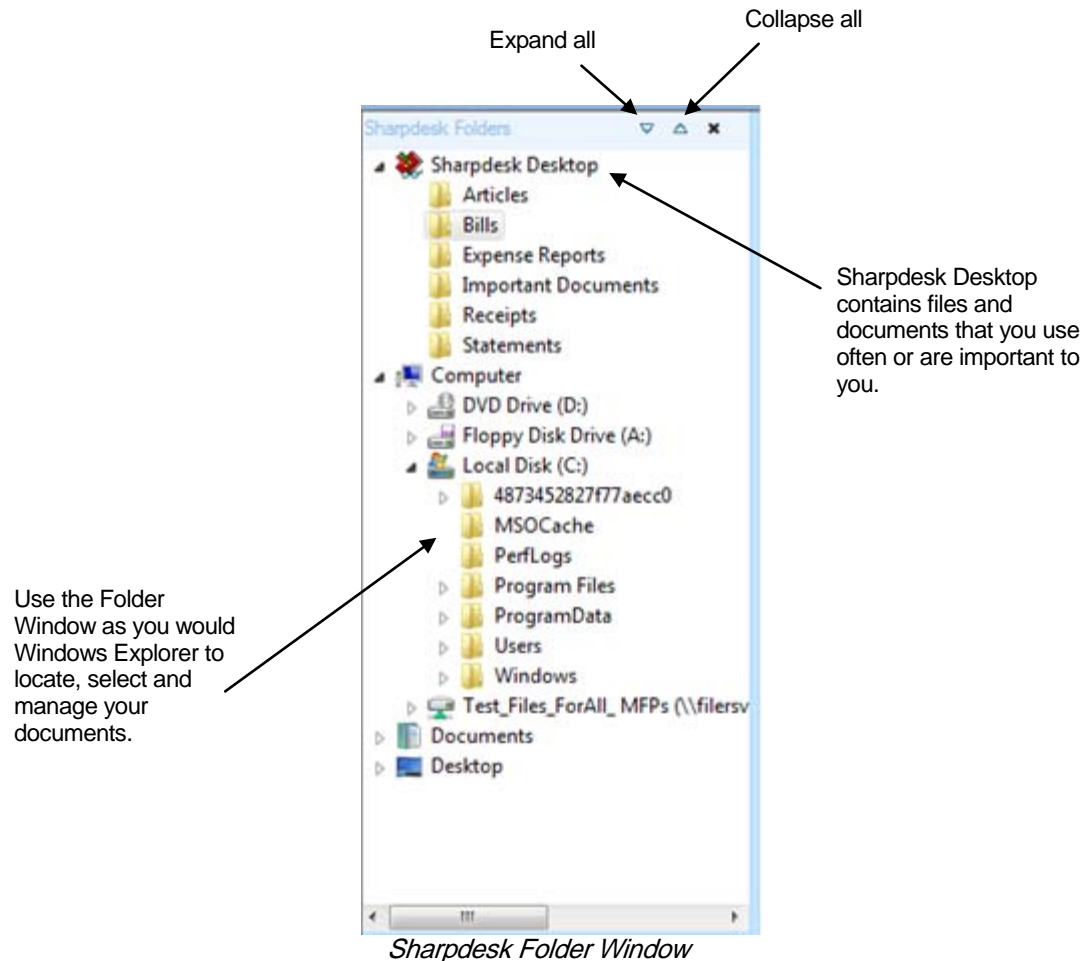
Collapse all

Expand all

Sharpdesk Folders

Sharpdesk Desktop
Articles
Bills
Expense Reports
Important Documents
Receipts
Statements
Computer
DVD Drive (D:)
Floppy Disk Drive (A:)
Local Disk (C:)
4873452827f77aecc0
MSOCache
PerfLogs
Program Files
ProgramData
Users
Windows
Test_Files_ForAll_ MFPs (\\filersv
Documents
Desktop

Sharpdesk Desktop contains files and documents that you use often or are important to you.

Use the Folder Window as you would Windows Explorer to locate, select and manage your documents.

Sharpdesk Folder Window